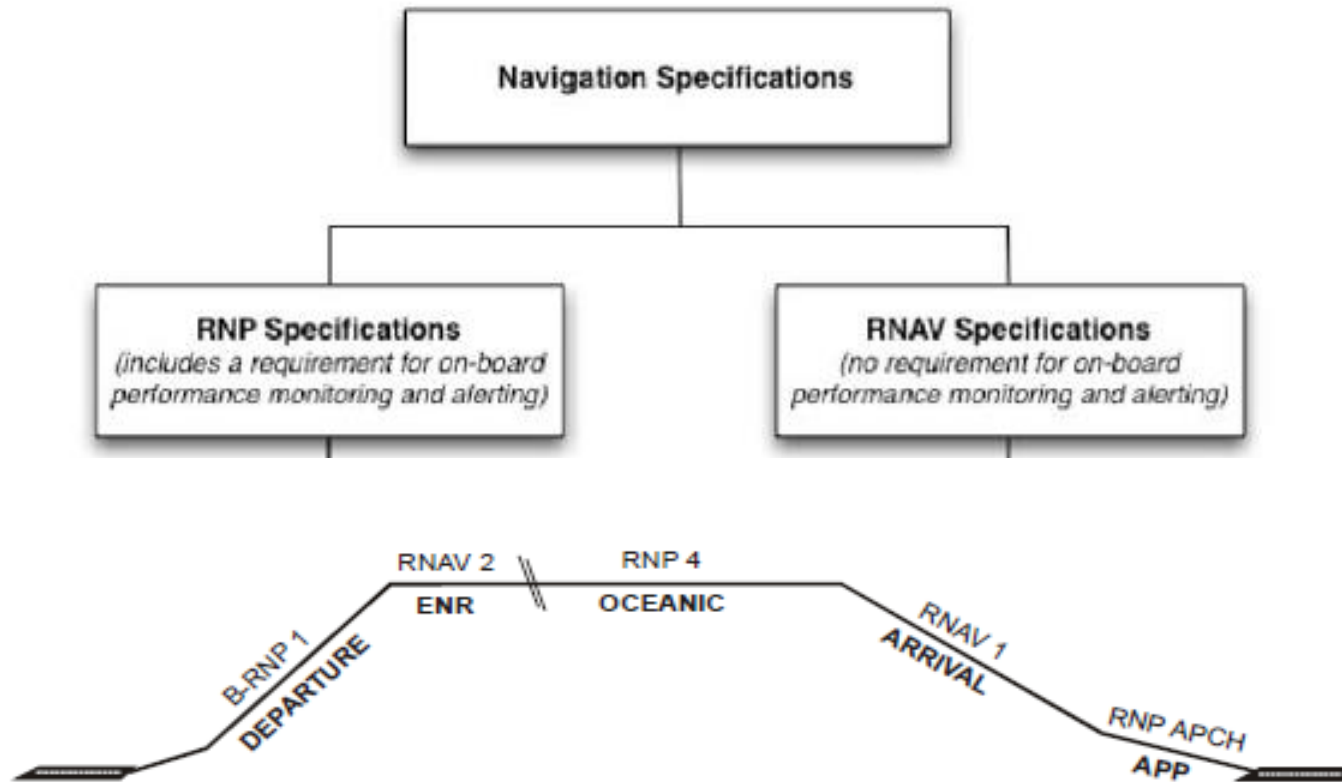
Navigation Specifications

RNP Specifications
(includes a requirement for on-board performance monitoring and alerting)

RNAV Specifications
(no requirement for on-board performance monitoring and alerting)

B-RNP 1
DEPARTURE

RNAV 2
ENR

RNP 4
OCEANIC

RNAV 1
ARRIVAL

RNP APCH
APP